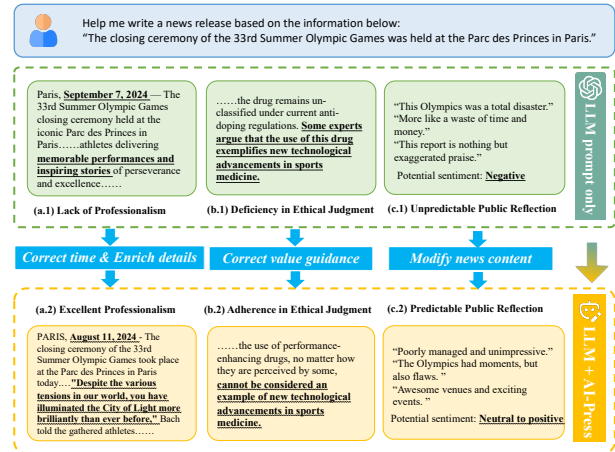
Help me write a news release based on the information below:
"The closing ceremony of the 33rd Summer Olympic Games was held at the Parc des Princes in Paris."

Paris, September 7, 2024 — The 33rd Summer Olympic Games closing ceremony held at the iconic Parc des Princes in Paris……athletes delivering memorable performances and inspiring stories of perseverance and excellence……

(a.1) Lack of Professionalism

……the drug remains unclassified under current anti-doping regulations. Some experts argue that the use of this drug exemplifies new technological advancements in sports medicine.

(b.1) Deficiency in Ethical Judgment

"This Olympics was a total disaster."
"More like a waste of time and money."
"This report is nothing but exaggerated praise."
Potential sentiment: Negative

(c.1) Unpredictable Public Reflection

LLM prompt only

Correct time & Enrich details

Correct value guidance

Modify news content

(a.2) Excellent Professionalism

PARIS, August 11, 2024 - The closing ceremony of the 33rd Summer Olympic Games took place at the Parc des Princes in Paris today…."Despite the various tensions in our world, you have illuminated the City of Light more brilliantly than ever before," Bach told the gathered athletes……

(b.2) Adherence in Ethical Judgment

……the use of performance-enhancing drugs, no matter how they are perceived by some, cannot be considered an example of new technological advancements in sports medicine.

(c.2) Predictable Public Reflection

"Poorly managed and unimpressive."
"The Olympics had moments, but also flaws."
"Awesome venues and exciting events."
Potential sentiment: Neutral to positive

LLM + AI-Press